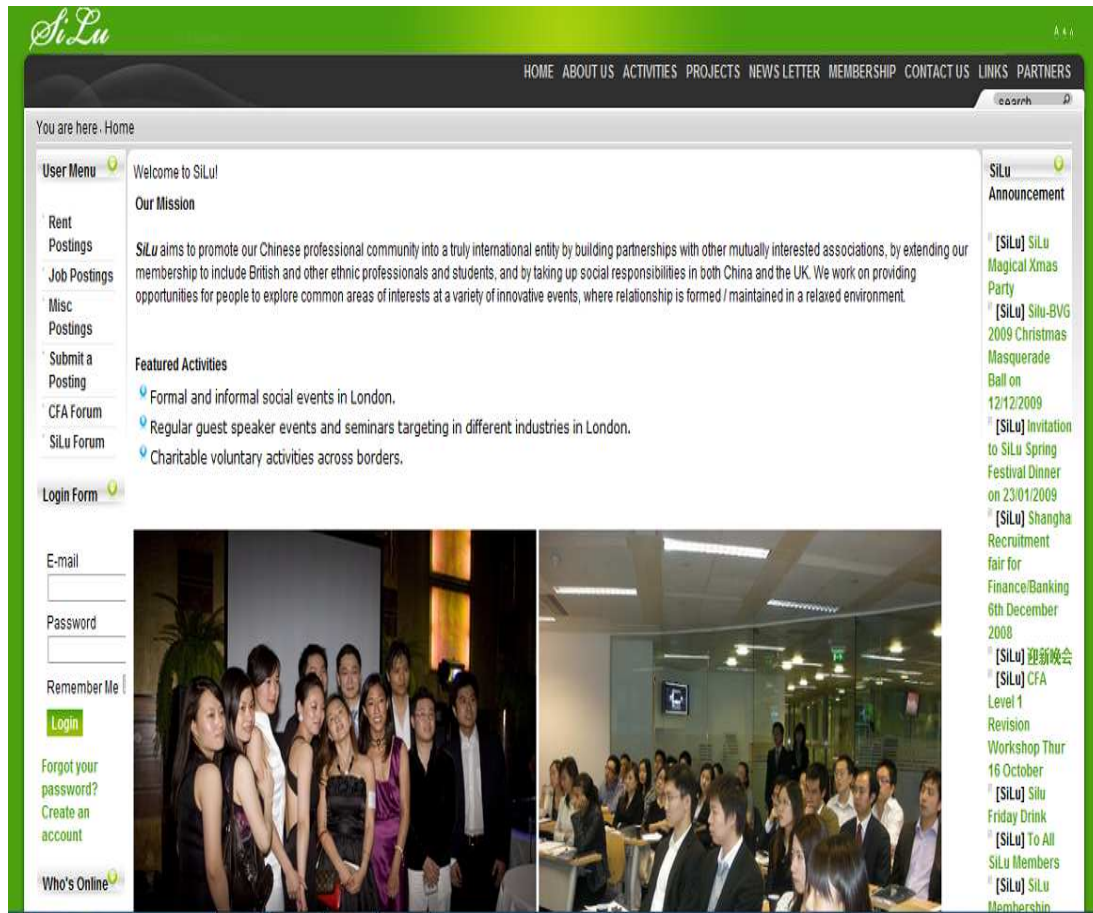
SiLu

A A A

HOME ABOUT US ACTIVITIES PROJECTS NEWS LETTER MEMBERSHIP CONTACT US LINKS PARTNERS

search

You are here: Home

User Menu

Rent Postings
Job Postings
Misc Postings
Submit a Posting
CFA Forum
SiLu Forum

Login Form

E-mail

Password

Remember Me

Login

Forgot your password?
Create an account

Who's Online

Welcome to SiLu!

Our Mission

*SiLu* aims to promote our Chinese professional community into a truly international entity by building partnerships with other mutually interested associations, by extending our membership to include British and other ethnic professionals and students, and by taking up social responsibilities in both China and the UK. We work on providing opportunities for people to explore common areas of interests at a variety of innovative events, where relationship is formed / maintained in a relaxed environment.

Featured Activities

Formal and informal social events in London.
Regular guest speaker events and seminars targeting in different industries in London.
Charitable voluntary activities across borders.

SiLu Announcement

[SiLu] SiLu Magical Xmas Party
[SiLu] Silu-BVG 2009 Christmas Masquerade Ball on 12/12/2009
[SiLu] Invitation to SiLu Spring Festival Dinner on 23/01/2009
[SiLu] Shangha Recruitment fair for Finance/Banking 6th December 2008
[SiLu] 迎新晚会
[SiLu] CFA Level 1 Revision Workshop Thur 16 October
[SiLu] Silu Friday Drink
[SiLu] To All SiLu Members
[SiLu] SiLu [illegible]